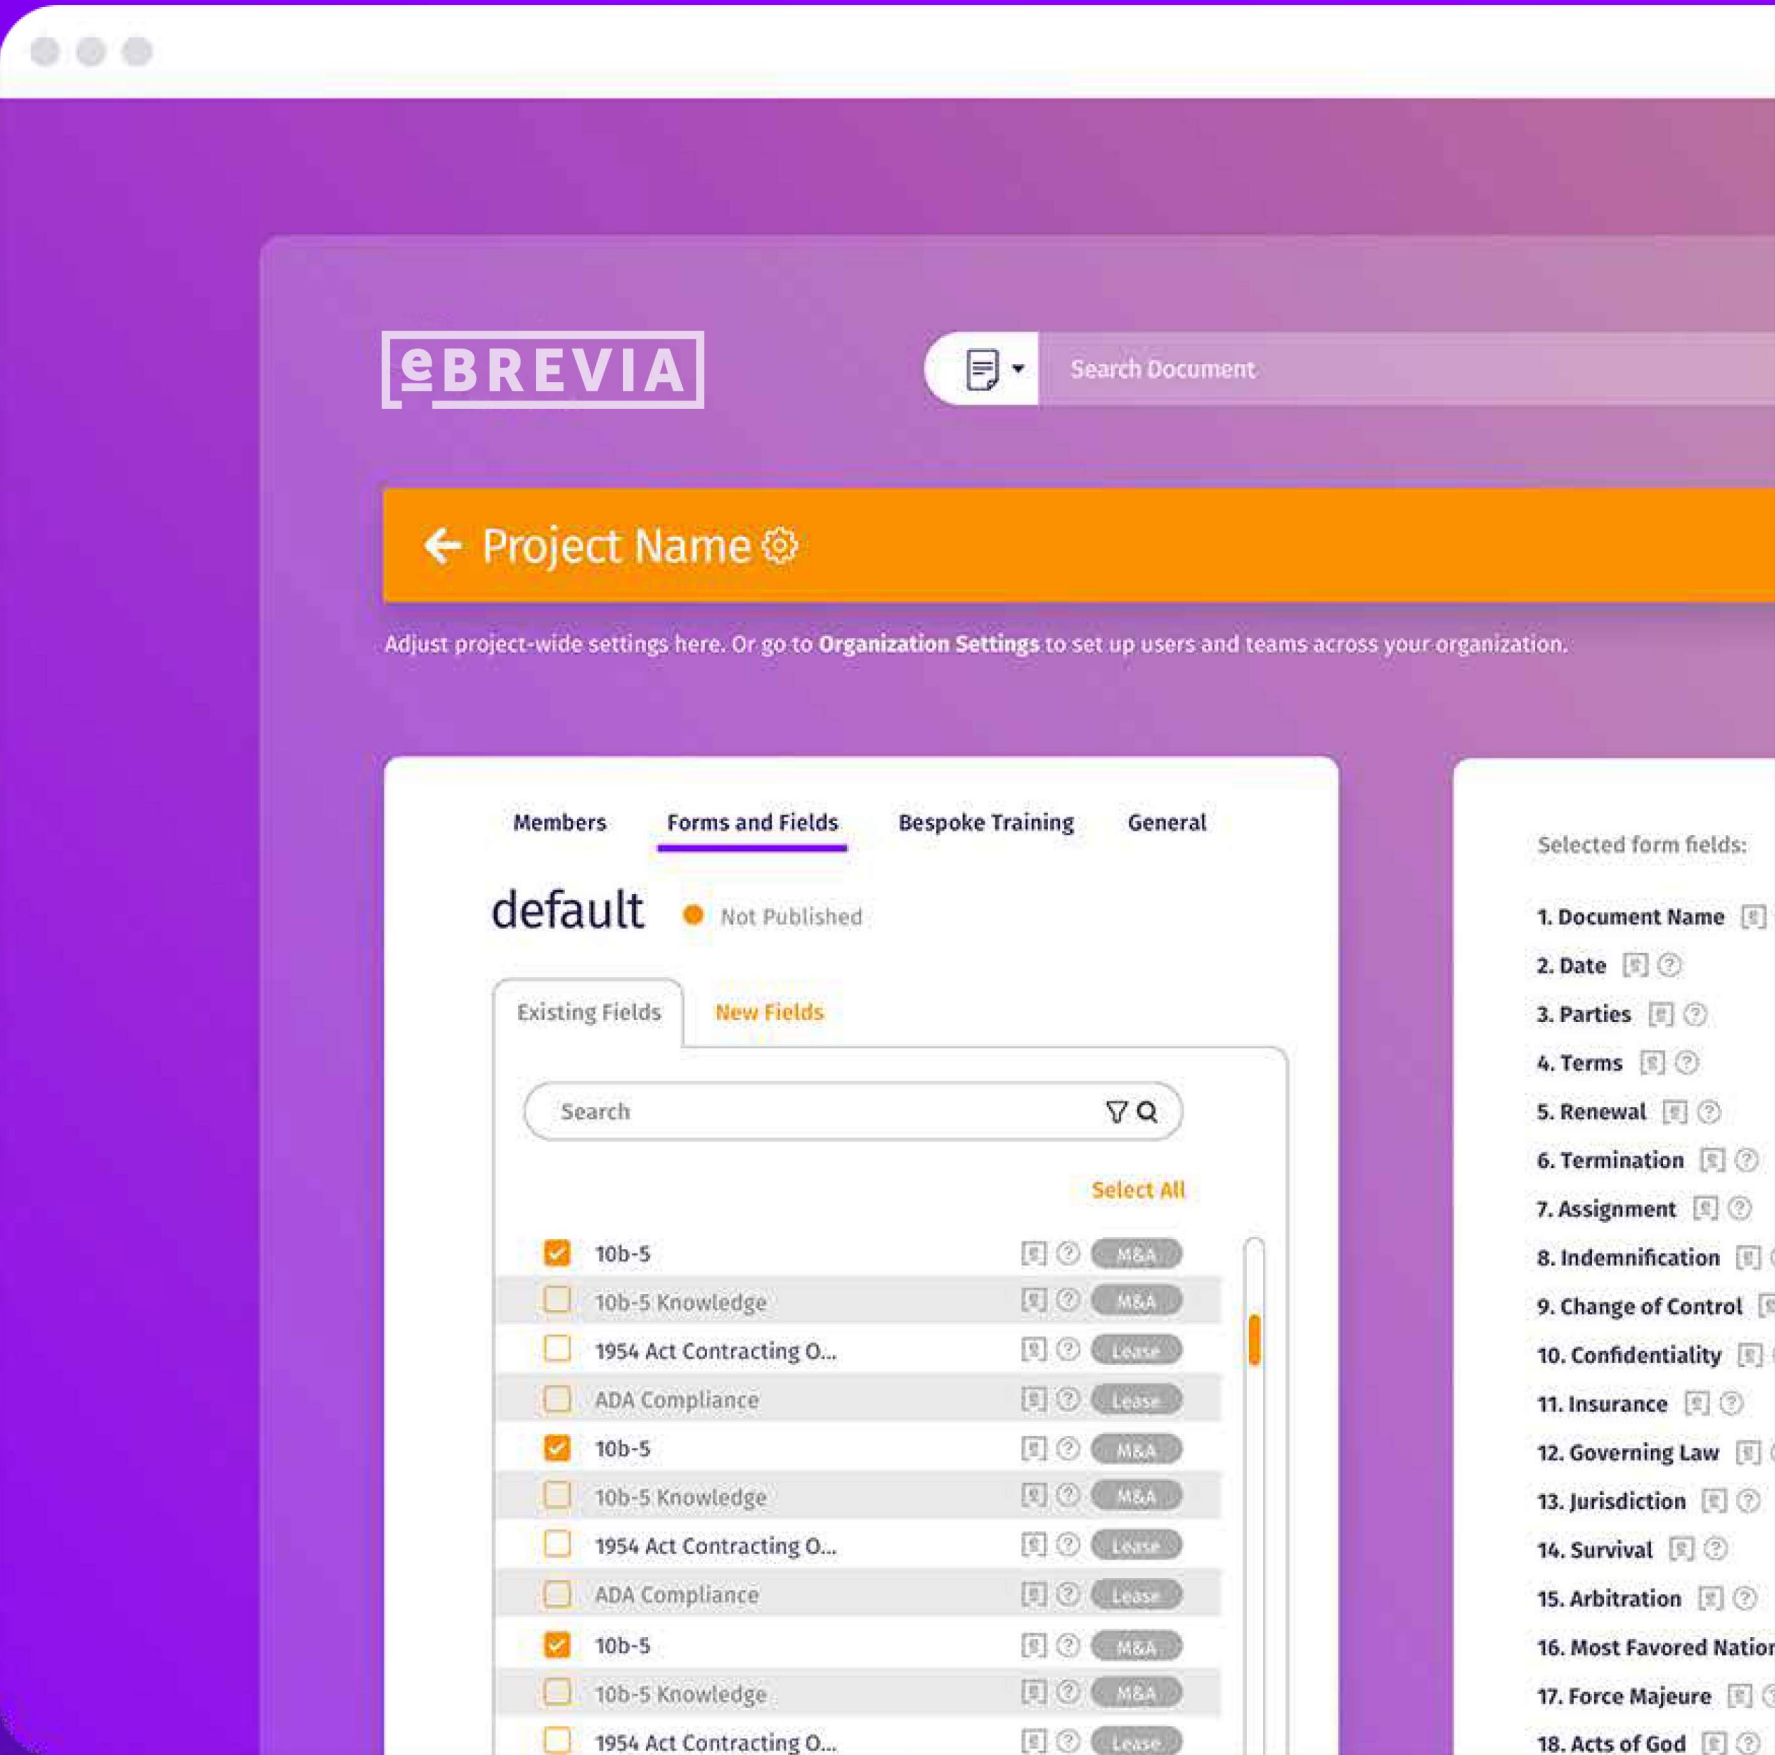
eBREVIA

Search Document

Project Name

Adjust project-wide settings here. Or go to **Organization Settings** to set up users and teams across your organization.

Members Forms and Fields Bespoke Training General

default Not Published

Existing Fields New Fields

Search

Select All

10b-5 M&A
10b-5 Knowledge M&A
1954 Act Contracting O... Lease
ADA Compliance Lease
10b-5 M&A
10b-5 Knowledge M&A
1954 Act Contracting O... Lease
ADA Compliance Lease
10b-5 M&A
10b-5 Knowledge M&A
1954 Act Contracting O... Lease

Selected form fields:

1. Document Name
2. Date
3. Parties
4. Terms
5. Renewal
6. Termination
7. Assignment
8. Indemnification
9. Change of Control
10. Confidentiality
11. Insurance
12. Governing Law
13. Jurisdiction
14. Survival
15. Arbitration
16. Most Favored Natior
17. Force Majeure
18. Acts of God